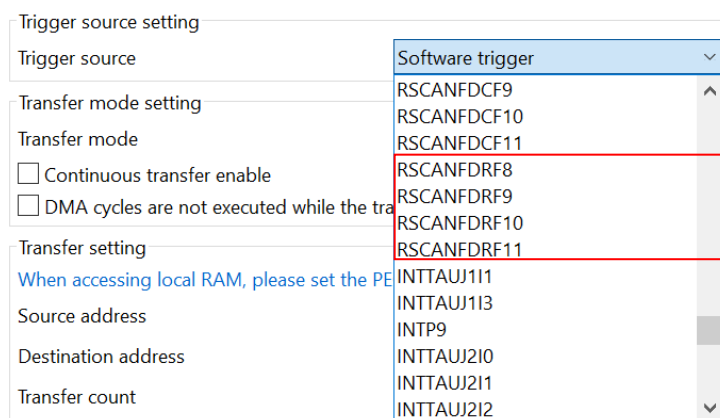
Trigger source setting

Trigger source

Software trigger

RSCANFDCF9
RSCANFDCF10
RSCANFDCF11
RSCANFDRF8
RSCANFDRF9
RSCANFDRF10
RSCANFDRF11
INTTAUJ1I1
INTTAUJ1I3
INTP9
INTTAUJ2I0
INTTAUJ2I1
INTTAUJ2I2

Transfer mode setting

Transfer mode

Continuous transfer enable

DMA cycles are not executed while the tra

Transfer setting

When accessing local RAM, please set the PE

Source address

Destination address

Transfer count